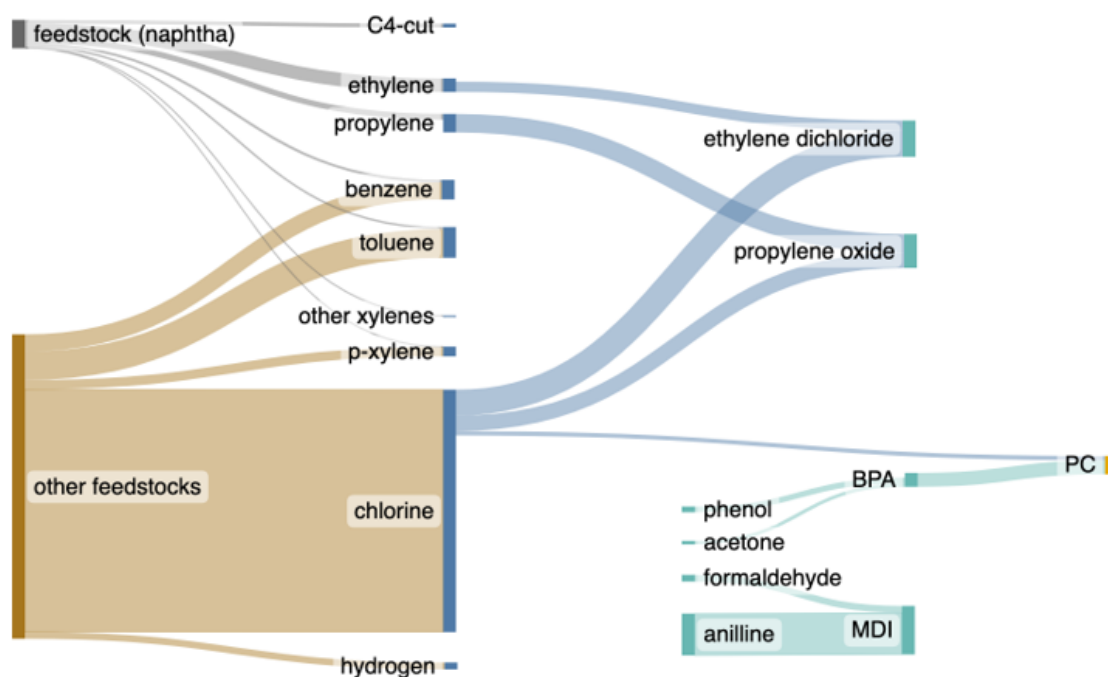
feedstock (naphtha)
C4-cut
ethylene
propylene
ethylene dichloride
benzene
toluene
propylene oxide
other xylenes
p-xylene
other feedstocks
chlorine
PC
BPA
phenol
acetone
formaldehyde
anilline
MDI
hydrogen